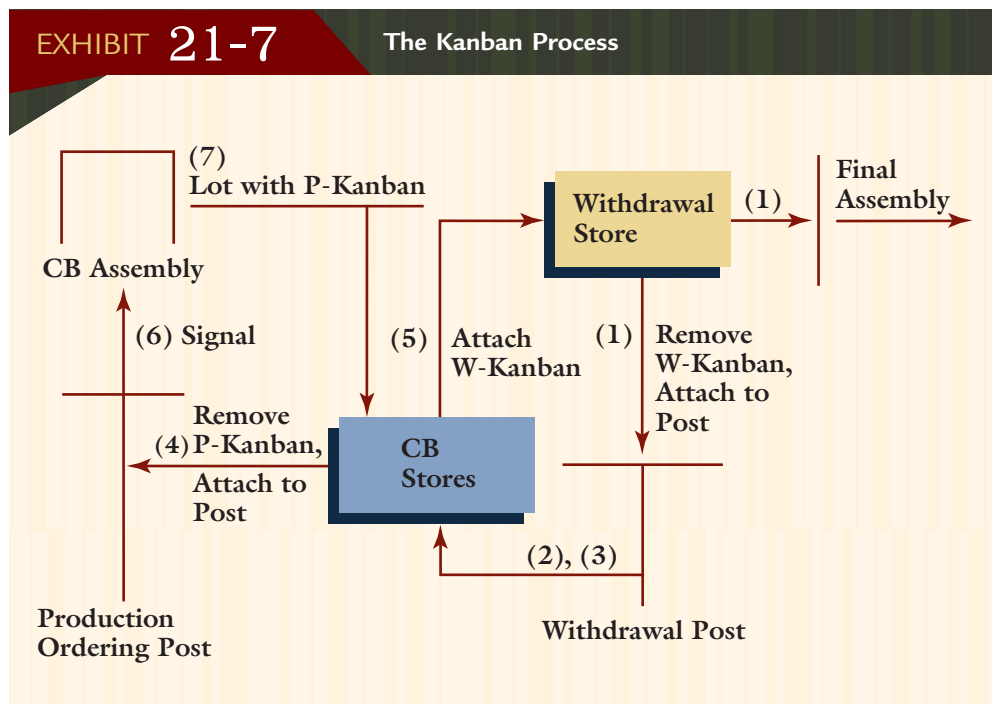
EXHIBIT 21-7 The Kanban Process

(7)
Lot with P-Kanban

Withdrawal Store

(1)

Final Assembly

CB Assembly

(6) Signal

(5)

Attach W-Kanban

(1)

Remove W-Kanban, Attach to Post

Remove
(4) P-Kanban,
Attach to Post

CB Stores

(2), (3)

Production Ordering Post

Withdrawal Post